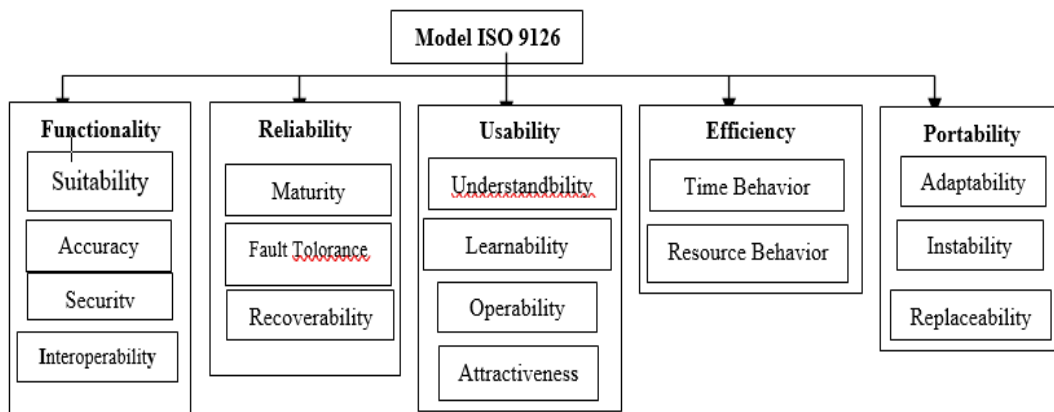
Model ISO 9126

Functionality
Suitability
Accuracy
Security
Interoperability

Reliability
Maturity
Fault Tolorance
Recoverability

Usability
Understandbility
Learnability
Operability
Attractiveness

Efficiency
Time Behavior
Resource Behavior

Portability
Adaptability
Instability
Replaceability